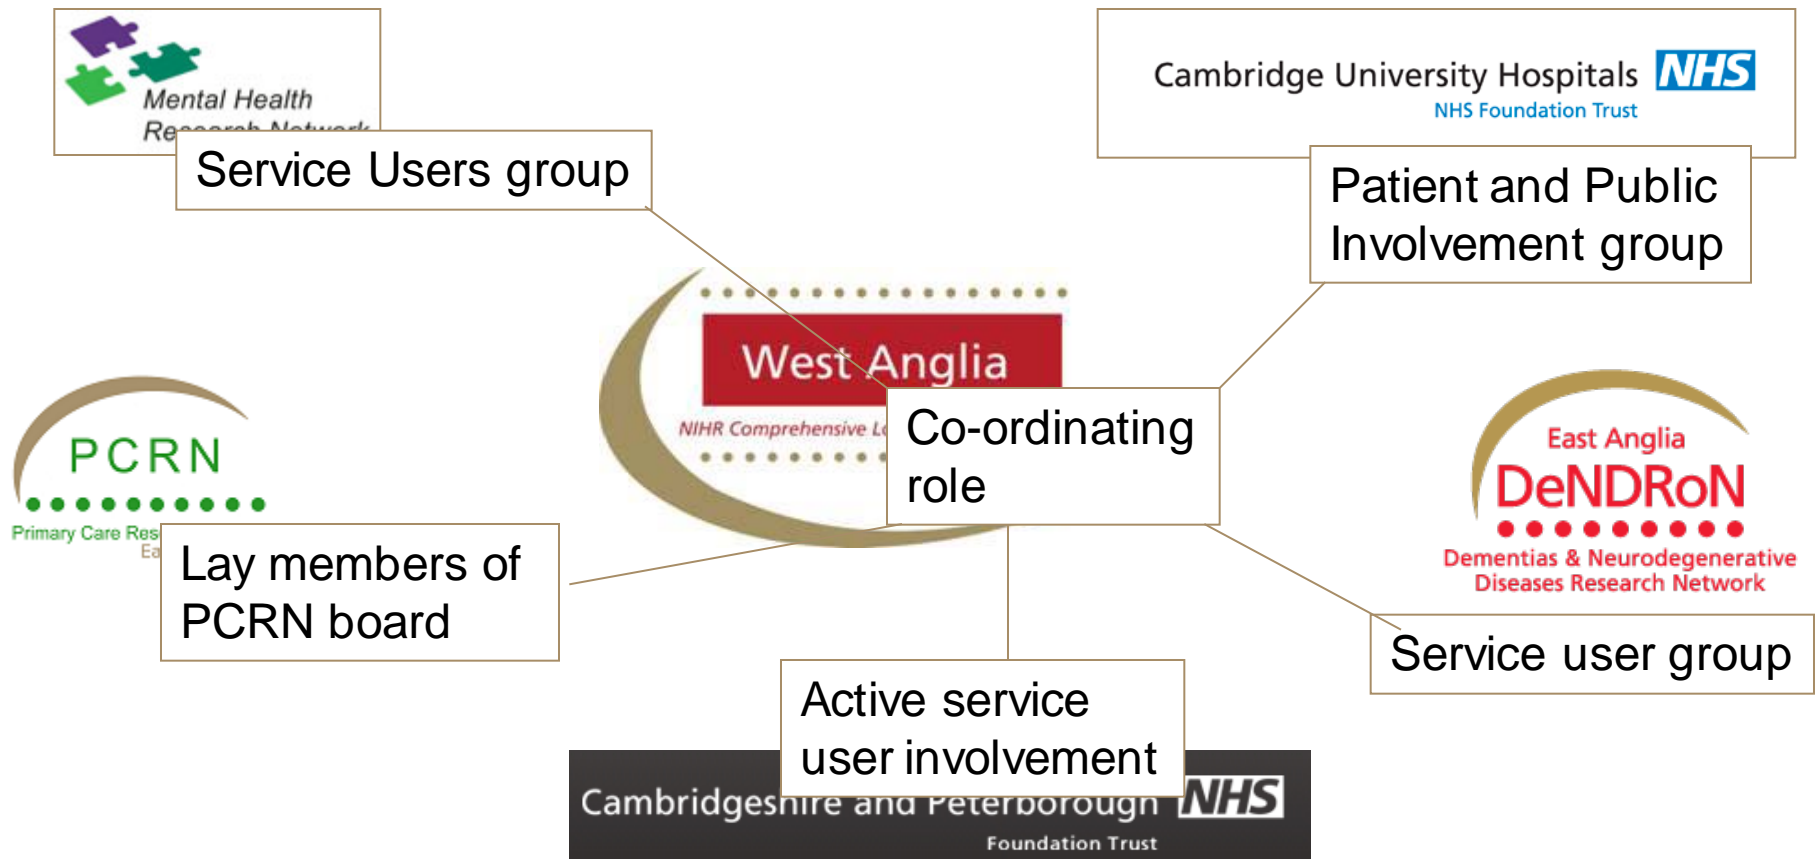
Mental Health
Re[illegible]

Service Users group

Cambridge University Hospitals NHS
NHS Foundation Trust

Patient and Public Involvement group

West Anglia
NIHR Comprehensive L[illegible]

Co-ordinating role

PCRN
Primary Care Res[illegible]
Ea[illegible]

Lay members of PCRN board

East Anglia
DeNDRoN
Dementias & Neurodegenerative Diseases Research Network

Service user group

Active service user involvement

Cambridgeshire and Peterborough NHS
Foundation Trust